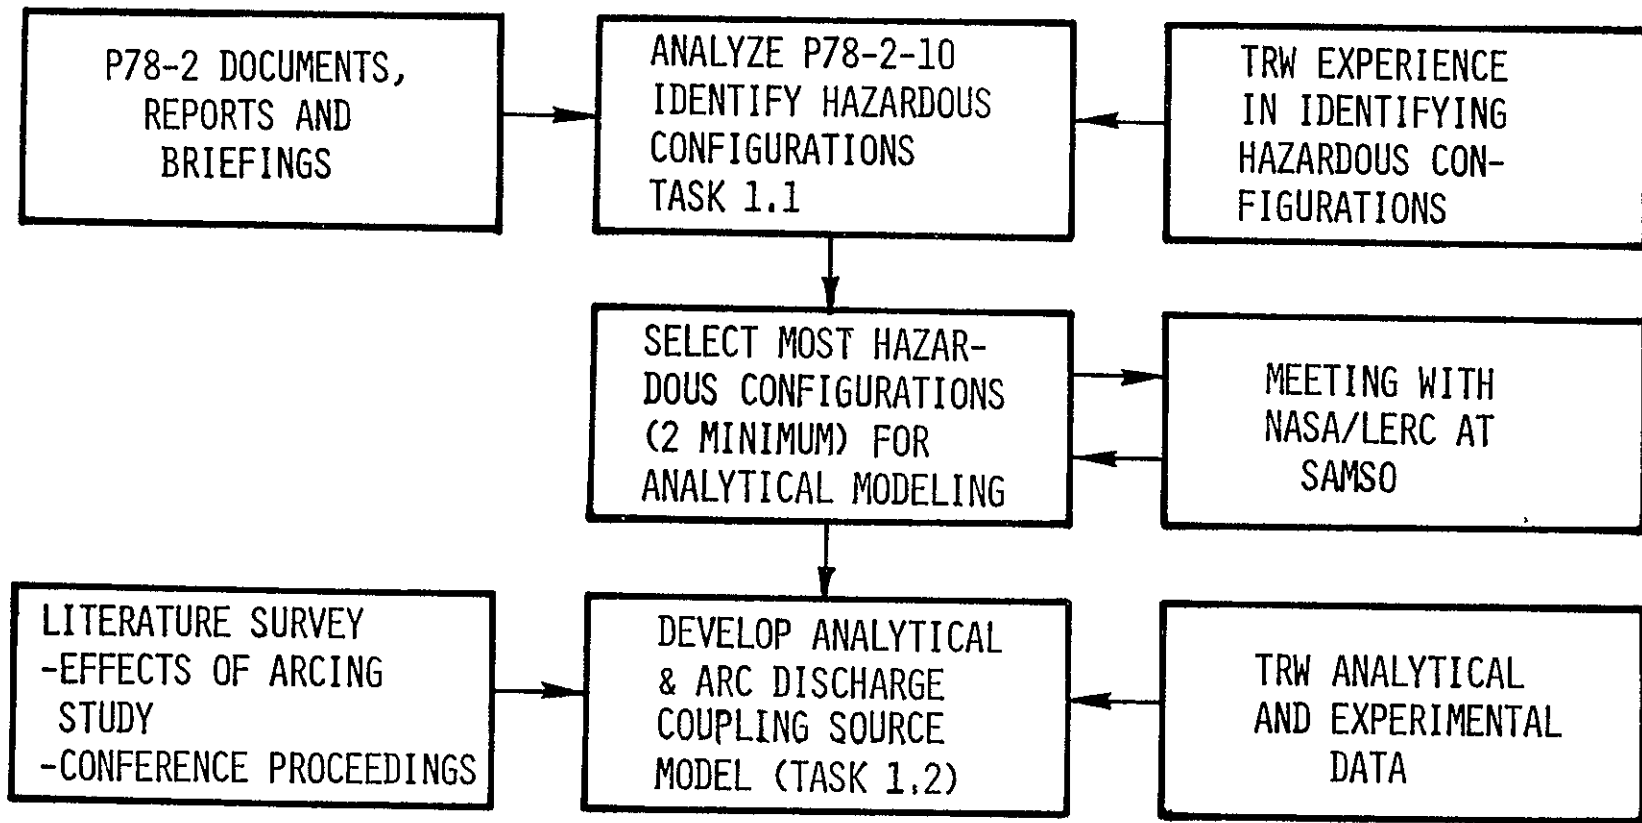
P78-2 DOCUMENTS, REPORTS AND BRIEFINGS

ANALYZE P78-2-10 IDENTIFY HAZARDOUS CONFIGURATIONS TASK 1.1

TRW EXPERIENCE IN IDENTIFYING HAZARDOUS CONFIGURATIONS

SELECT MOST HAZARDOUS CONFIGURATIONS (2 MINIMUM) FOR ANALYTICAL MODELING

MEETING WITH NASA/LERC AT SAMSO

LITERATURE SURVEY
-EFFECTS OF ARCING STUDY
-CONFERENCE PROCEEDINGS

DEVELOP ANALYTICAL & ARC DISCHARGE COUPLING SOURCE MODEL (TASK 1.2)

TRW ANALYTICAL AND EXPERIMENTAL DATA